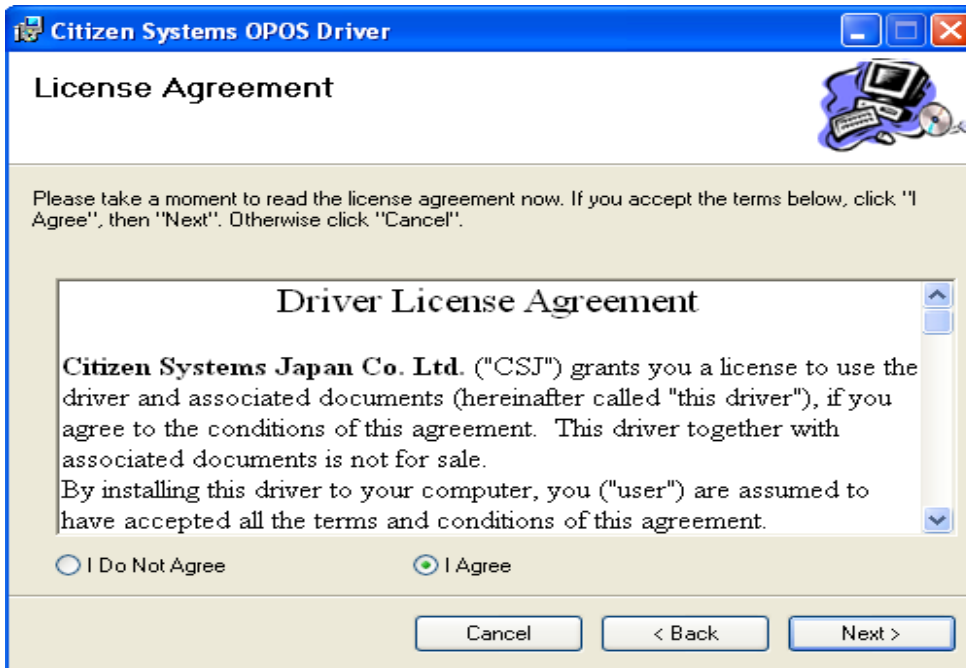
Citizen Systems OPOS Driver

License Agreement

Please take a moment to read the license agreement now. If you accept the terms below, click "I Agree", then "Next". Otherwise click "Cancel".

Driver License Agreement

**Citizen Systems Japan Co. Ltd.** ("CSJ") grants you a license to use the driver and associated documents (hereinafter called "this driver"), if you agree to the conditions of this agreement. This driver together with associated documents is not for sale.
By installing this driver to your computer, you ("user") are assumed to have accepted all the terms and conditions of this agreement.

I Do Not Agree

I Agree

Cancel

< Back

Next >